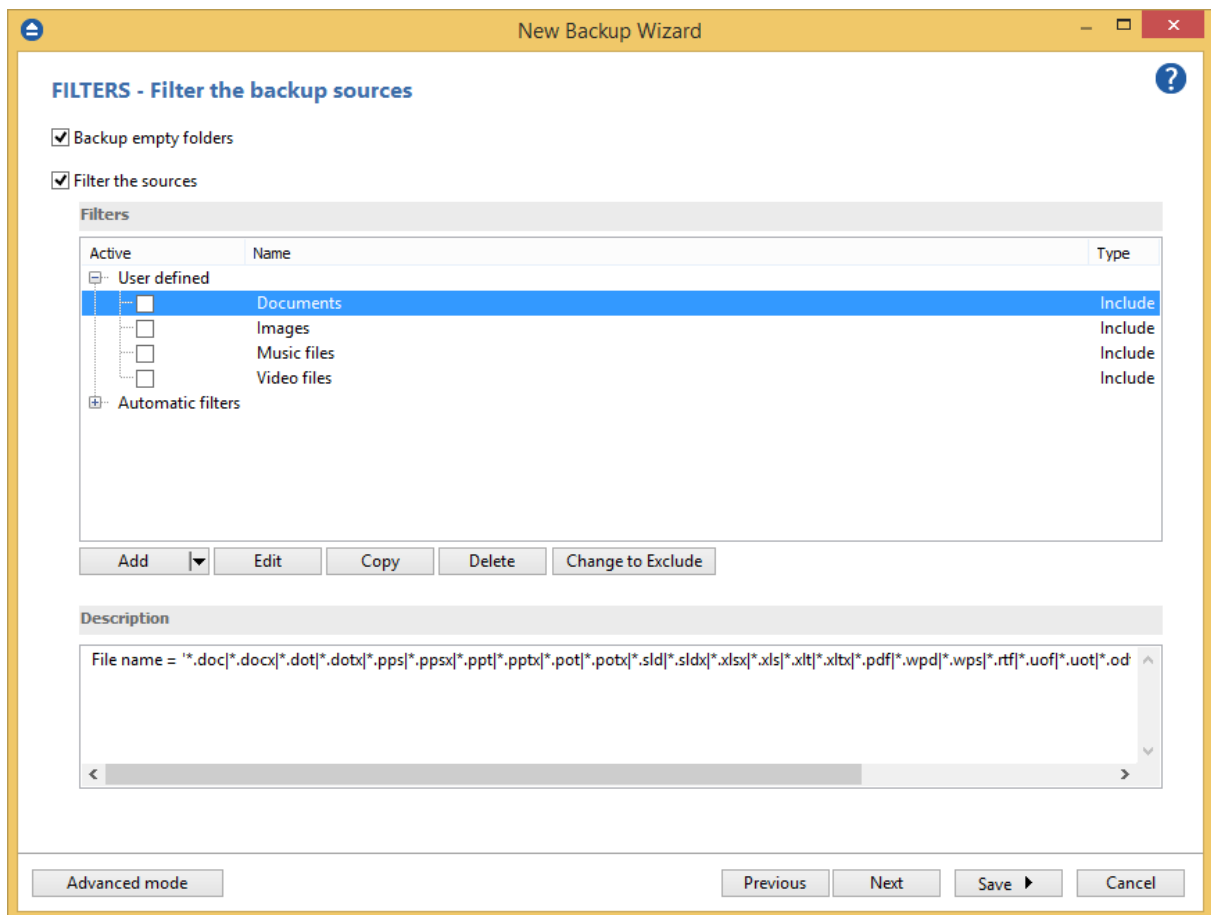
New Backup Wizard

FILTERS - Filter the backup sources

Backup empty folders

Filter the sources

Filters

| Active | Name | Type |
|---|---|---|
| User defined | | |
| | Documents | Include |
| | Images | Include |
| | Music files | Include |
| | Video files | Include |
| Automatic filters | | |

Add
Edit
Copy
Delete
Change to Exclude

Description

File name = '*.doc|*.docx|*.dot|*.dotx|*.pps|*.ppsx|*.ppt|*.pptx|*.pot|*.potx|*.sld|*.sldx|*.xlsx|*.xls|*.xlt|*.xltx|*.pdf|*.wpd|*.wps|*.rtf|*.uof|*.uot|*.od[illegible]

Advanced mode
Previous
Next
Save
Cancel